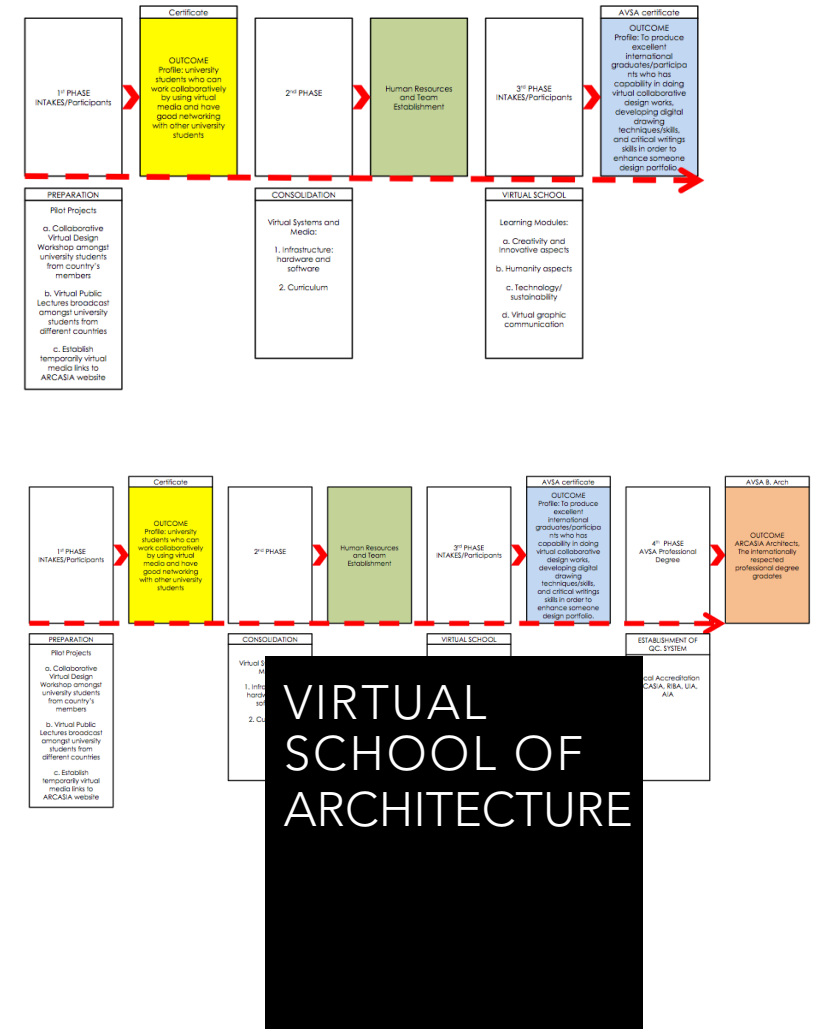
1st PHASE
INTAKES/Participants

Certificate

OUTCOME
Profile: university students who can work collaboratively by using virtual media and have good networking with other university students

2nd PHASE

Human Resources and Team Establishment

3rd PHASE
INTAKES/Participants

AVSA certificate

OUTCOME
Profile: To produce excellent international graduates/participants who has capability in doing virtual collaborative design works, developing digital drawing techniques/skills, and critical writings skills in order to enhance someone design portfolio.

PREPARATION

Pilot Projects

a. Collaborative Virtual Design Workshop amongst university students from country's members

b. Virtual Public Lectures broadcast amongst university students from different countries

c. Establish temporarily virtual media links to ARCASIA website

CONSOLIDATION

Virtual Systems and Media:

1. Infrastructure: hardware and software

2. Curriculum

VIRTUAL SCHOOL

Learning Modules:

a. Creativity and innovative aspects

b. Humanity aspects

c. Technology/ sustainability

d. Virtual graphic communication

1st PHASE
INTAKES/Participants

Certificate

OUTCOME
Profile: university students who can work collaboratively by using virtual media and have good networking with other university students

2nd PHASE

Human Resources and Team Establishment

3rd PHASE
INTAKES/Participants

AVSA certificate

OUTCOME
Profile: To produce excellent international graduates/participants who has capability in doing virtual collaborative design works, developing digital drawing techniques/skills, and critical writings skills in order to enhance someone design portfolio.

4th PHASE
AVSA Professional Degree

AVSA B. Arch

OUTCOME
ARCASIA Architects, The internationally respected professional degree gradates

PREPARATION

Pilot Projects

a. Collaborative Virtual Design Workshop amongst university students from country's members

b. Virtual Public Lectures broadcast amongst university students from different countries

c. Establish temporarily virtual media links to ARCASIA website

CONSOLIDATION

Virtual S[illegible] M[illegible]

1. Infra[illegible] hardw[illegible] sof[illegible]

2. Cu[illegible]

VIRTUAL SCHOOL

ESTABLISHMENT OF QC. SYSTEM

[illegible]cal Accreditation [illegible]CASIA, RIBA, UIA, AIA

VIRTUAL SCHOOL OF ARCHITECTURE